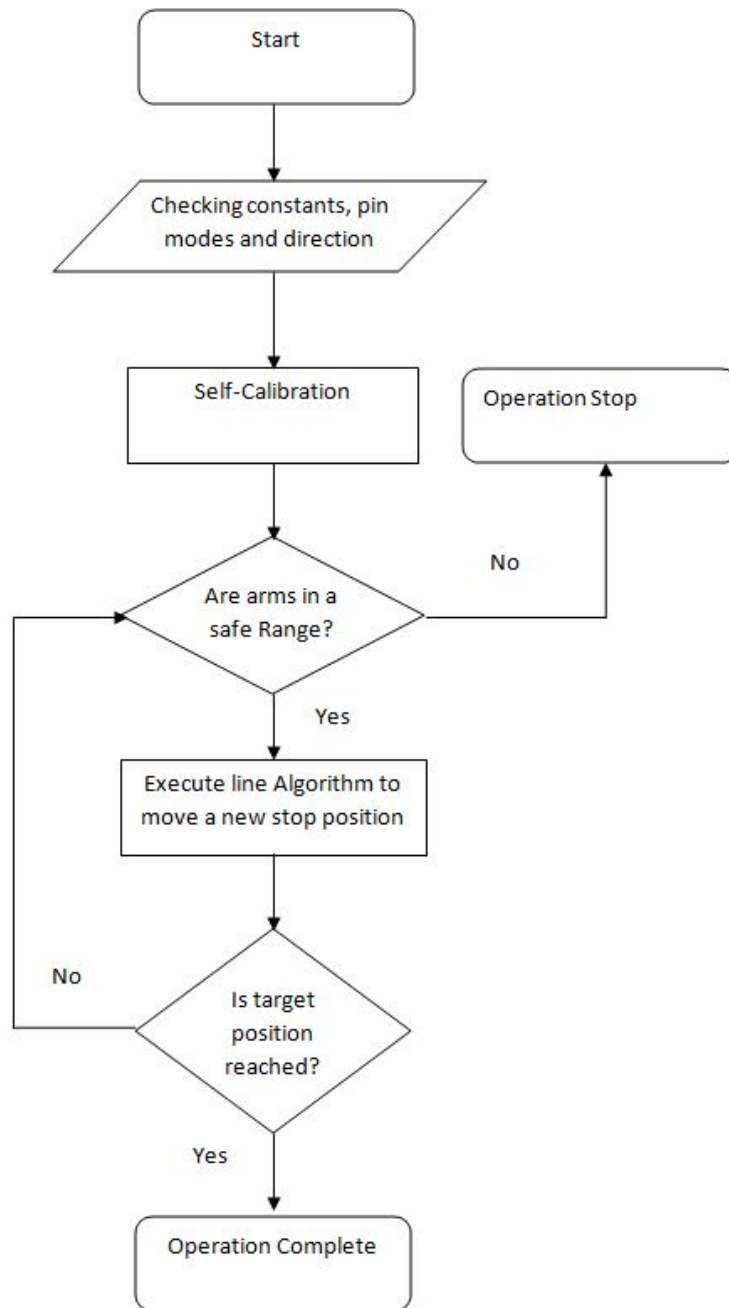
Start

Checking constants, pin modes and direction

Self-Calibration

Operation Stop

No

Are arms in a safe Range?

Yes

Execute line Algorithm to move a new stop position

No

Is target position reached?

Yes

Operation Complete